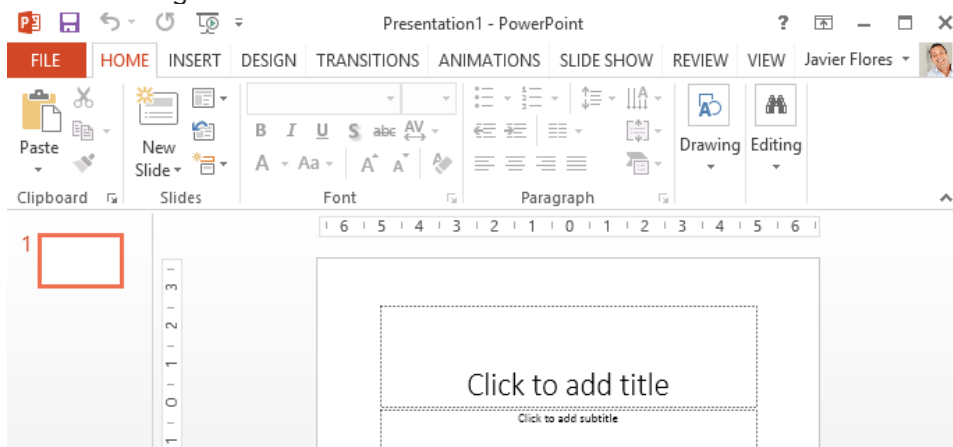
Presentation1 - PowerPoint

? — ☐ ✕

FILE HOME INSERT DESIGN TRANSITIONS ANIMATIONS SLIDE SHOW REVIEW VIEW Javier Flores

Paste

New Slide

B I U S abc AV

A Aa A A

Drawing Editing

Clipboard Slides Font Paragraph

6 5 4 3 2 1 0 1 2 3 4 5 6

1

3 2 1 0 1

Click to add title

Click to add subtitle